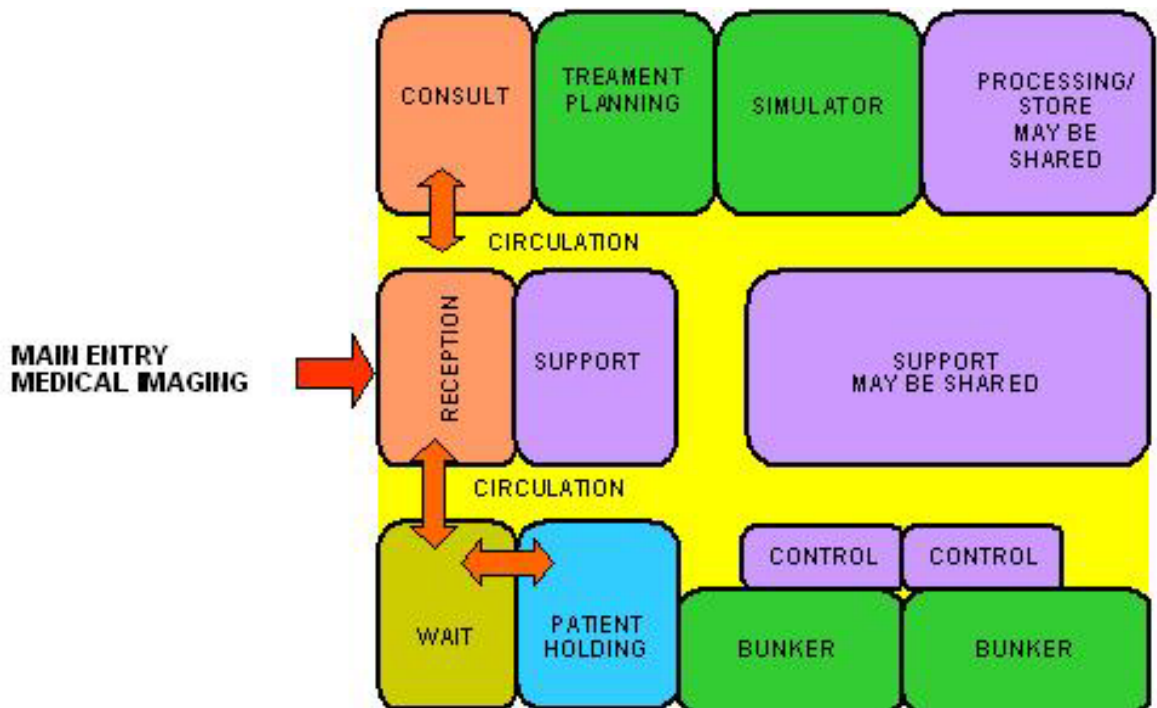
CONSULT

TREAMENT PLANNING

SIMULATOR

PROCESSING/ STORE MAY BE SHARED

CIRCULATION

MAIN ENTRY MEDICAL IMAGING

RECEPTION

SUPPORT

SUPPORT MAY BE SHARED

CIRCULATION

WAIT

PATIENT HOLDING

CONTROL

CONTROL

BUNKER

BUNKER